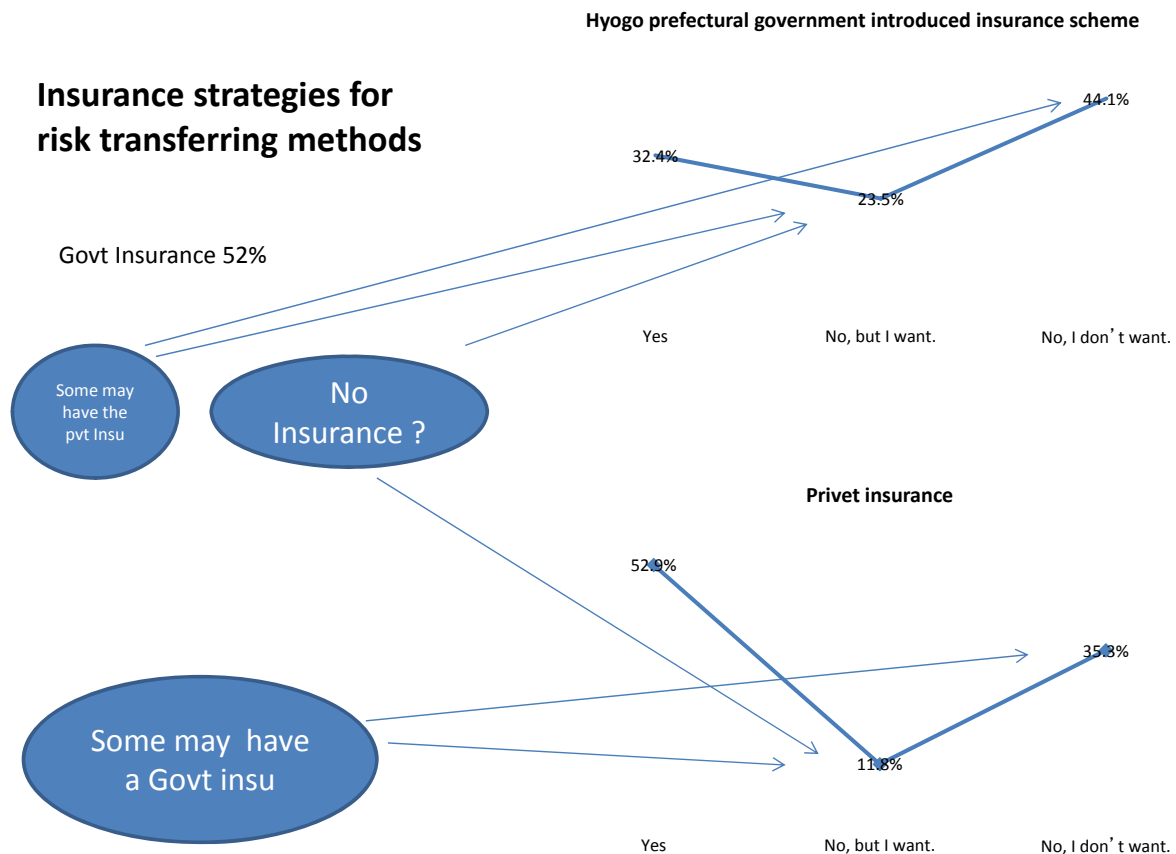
Hyogo prefectural government introduced insurance scheme

Insurance strategies for risk transferring methods

32.4%

23.5%

44.1%

Govt Insurance 52%

Yes

No, but I want.

No, I don’t want.

Some may have the pvt Insu

No Insurance ?

Privet insurance

52.9%

35.3%

11.8%

Some may have a Govt insu

Yes

No, but I want.

No, I don’t want.